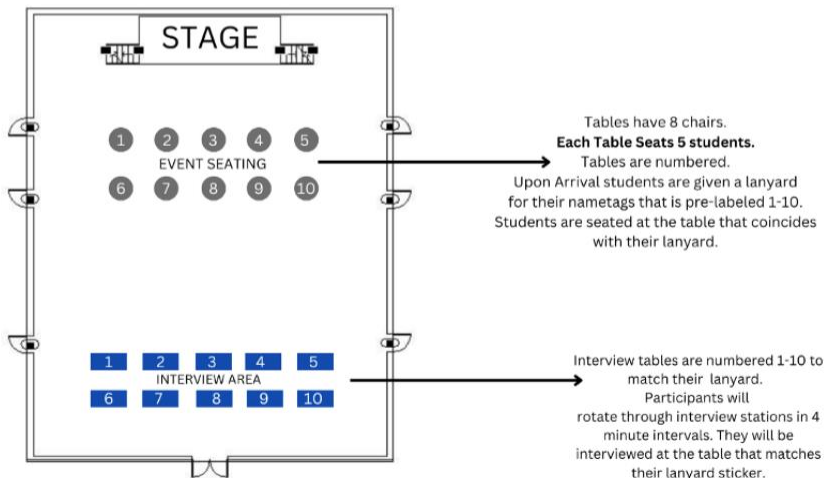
STAGE

1 2 3 4 5
EVENT SEATING
6 7 8 9 10

Tables have 8 chairs.
**Each Table Seats 5 students.**
Tables are numbered.
Upon Arrival students are given a lanyard for their nametags that is pre-labeled 1-10. Students are seated at the table that coincides with their lanyard.

1 2 3 4 5
INTERVIEW AREA
6 7 8 9 10

Interview tables are numbered 1-10 to match their lanyard.
Participants will rotate through interview stations in 4 minute intervals. They will be interviewed at the table that matches their lanyard sticker.